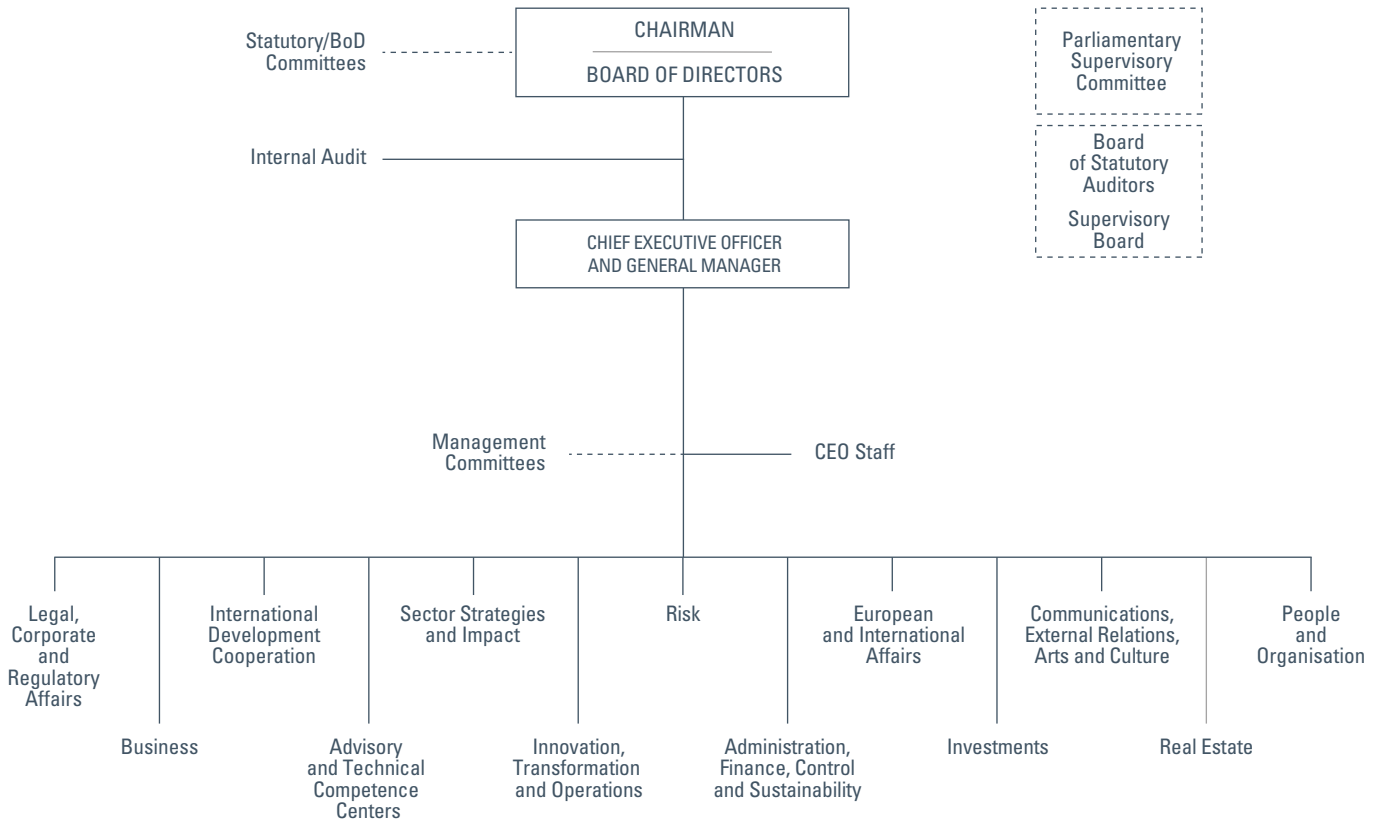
CHAIRMAN

BOARD OF DIRECTORS

Statutory/BoD Committees

Parliamentary Supervisory Committee

Board of Statutory Auditors

Supervisory Board

Internal Audit

CHIEF EXECUTIVE OFFICER AND GENERAL MANAGER

Management Committees

CEO Staff

Legal, Corporate and Regulatory Affairs

Business

International Development Cooperation

Advisory and Technical Competence Centers

Sector Strategies and Impact

Innovation, Transformation and Operations

Risk

Administration, Finance, Control and Sustainability

European and International Affairs

Investments

Communications, External Relations, Arts and Culture

Real Estate

People and Organisation